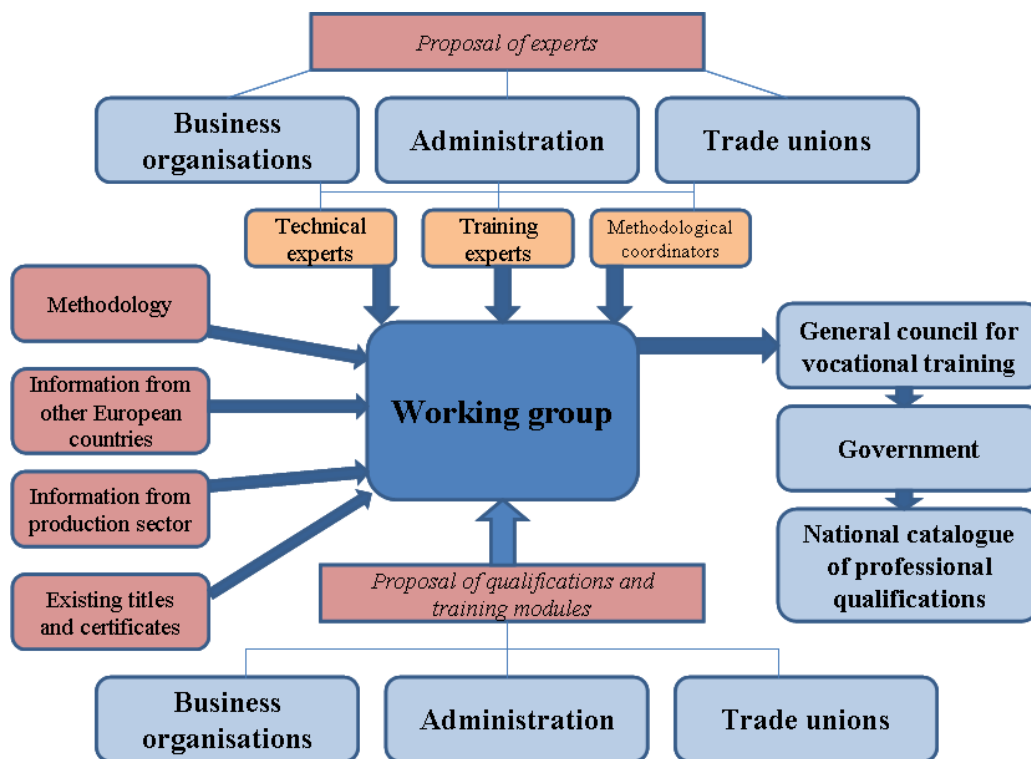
Proposal of experts

Business organisations

Administration

Trade unions

Technical experts

Training experts

Methodological coordinators

Methodology

Information from other European countries

Information from production sector

Existing titles and certificates

Working group

General council for vocational training

Government

National catalogue of professional qualifications

Proposal of qualifications and training modules

Business organisations

Administration

Trade unions